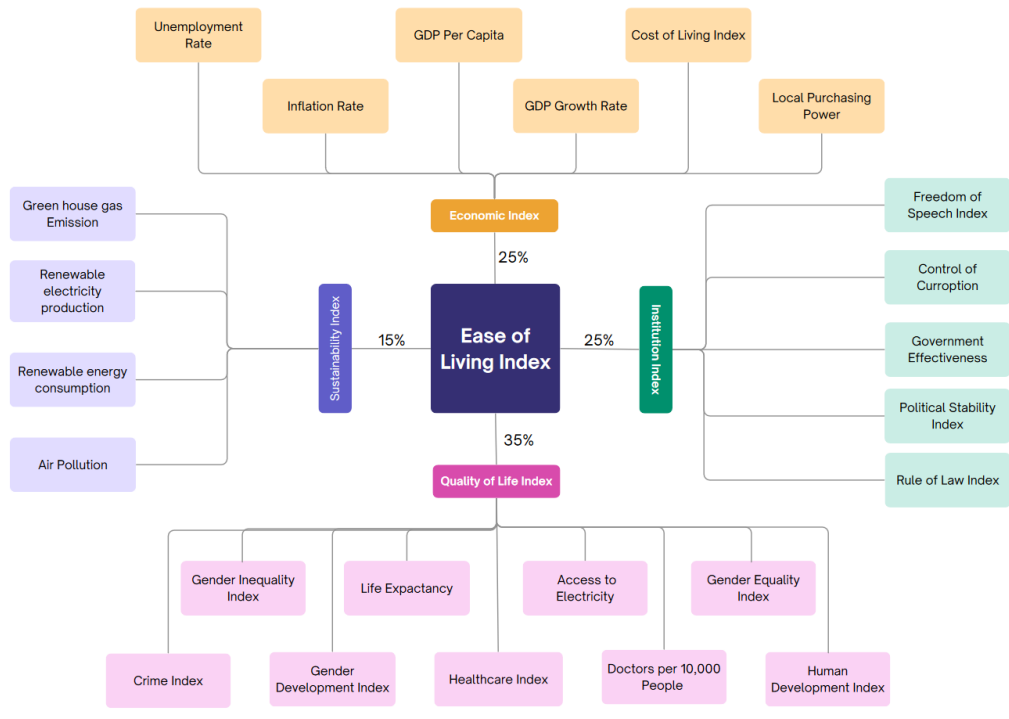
Unemployment Rate

GDP Per Capita

Cost of Living Index

Inflation Rate

GDP Growth Rate

Local Purchasing Power

Economic Index

25%

Green house gas Emission

Renewable electricity production

Renewable energy consumption

Air Pollution

Sustainability Index

15%

Ease of Living Index

25%

Institution Index

Freedom of Speech Index

Control of Curroption

Government Effectiveness

Political Stability Index

Rule of Law Index

35%

Quality of Life Index

Gender Inequality Index

Life Expactancy

Access to Electricity

Gender Equality Index

Crime Index

Gender Development Index

Healthcare Index

Doctors per 10,000 People

Human Development Index